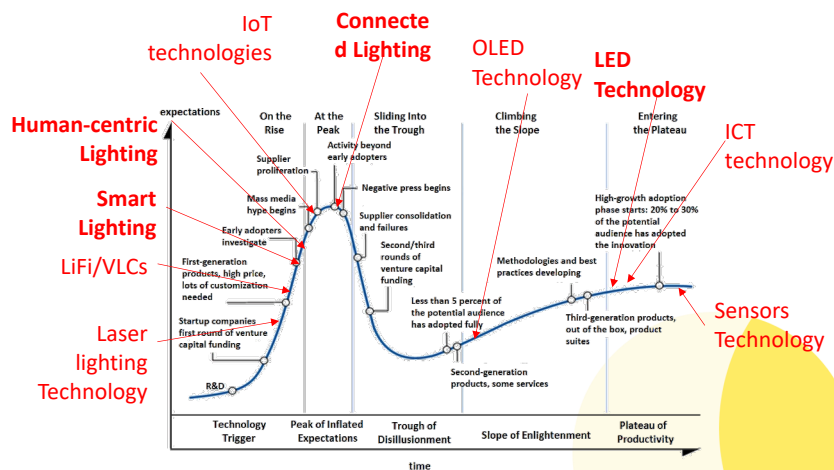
IoT technologies

Connected Lighting

OLED Technology

LED Technology

ICT technology

Human-centric Lighting

Smart Lighting

LiFi/VLCs

Laser lighting Technology

Sensors Technology

expectations

On the Rise

At the Peak

Sliding Into the Trough

Climbing the Slope

Entering the Plateau

Supplier proliferation

Activity beyond early adopters

Negative press begins

Mass media hype begins

Supplier consolidation and failures

Early adopters investigate

Second/third rounds of venture capital funding

First-generation products, high price, lots of customization needed

Startup companies first round of venture capital funding

R&D

Less than 5 percent of the potential audience has adopted fully

Second-generation products, some services

Methodologies and best practices developing

Third-generation products, out of the box, product suites

High-growth adoption phase starts: 20% to 30% of the potential audience has adopted the innovation

Technology Trigger

Peak of Inflated Expectations

Trough of Disillusionment

Slope of Enlightenment

Plateau of Productivity

time